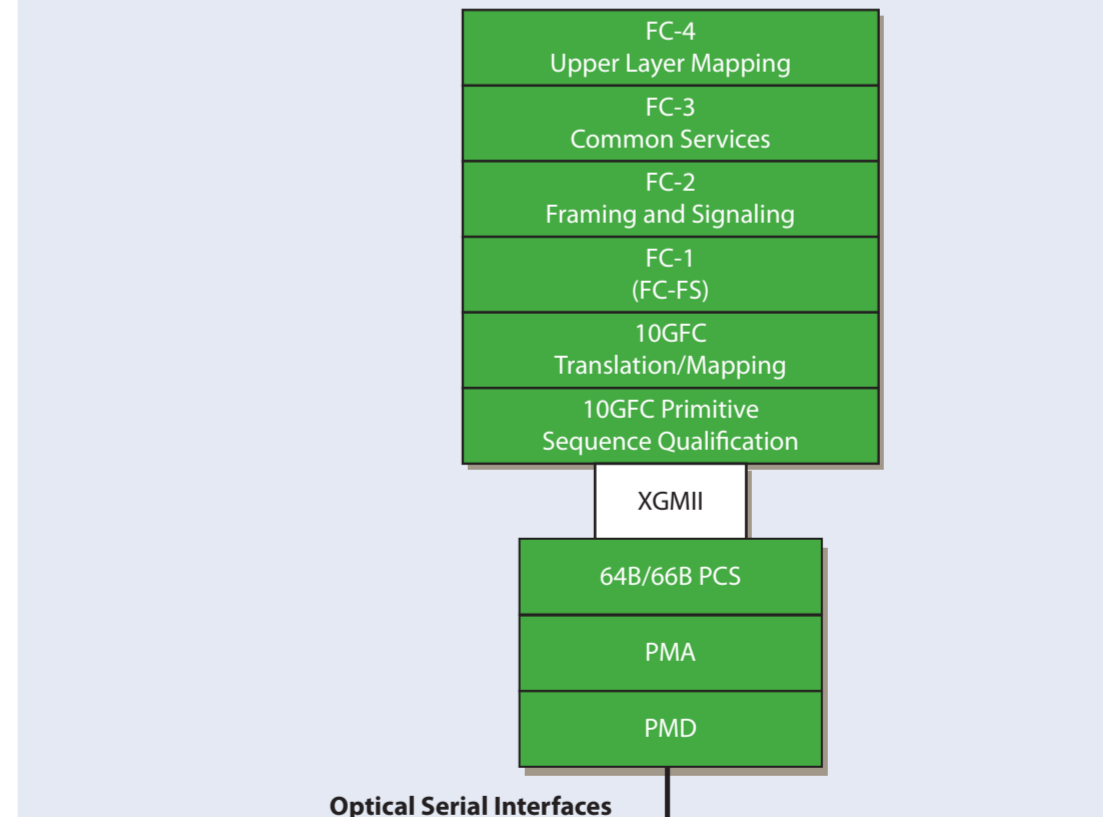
FC-4
Upper Layer Mapping

FC-3
Common Services

FC-2
Framing and Signaling

FC-1
(FC-FS)

10GFC
Translation/Mapping

10GFC Primitive
Sequence Qualification

XGMII

64B/66B PCS

PMA

PMD

Optical Serial Interfaces